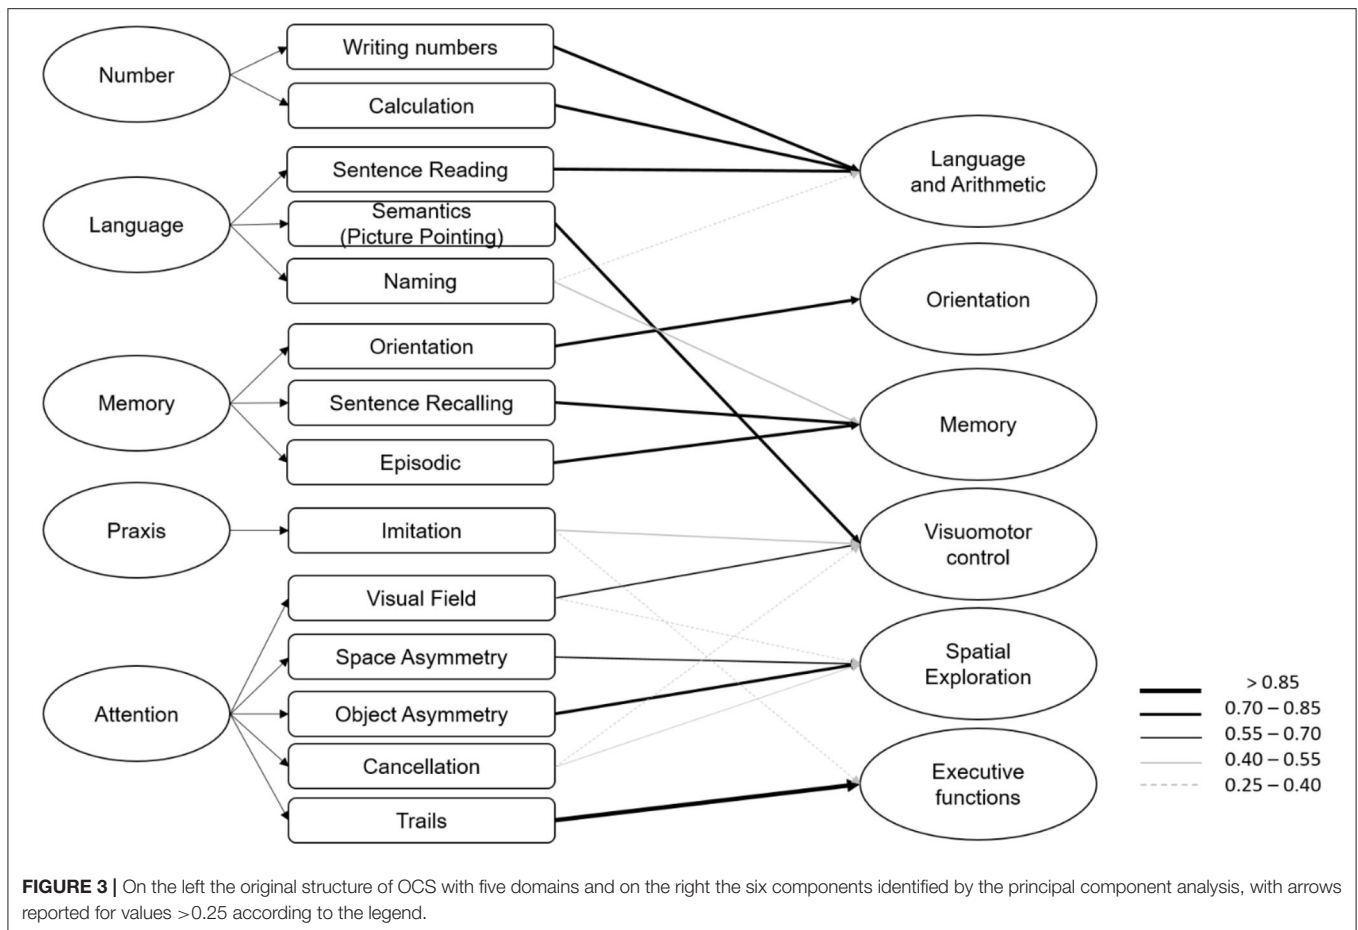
Number

Writing numbers

Calculation

Language

Sentence Reading

Semantics (Picture Pointing)

Naming

Memory

Orientation

Sentence Recalling

Episodic

Praxis

Imitation

Attention

Visual Field

Space Asymmetry

Object Asymmetry

Cancellation

Trails

Language and Arithmetic

Orientation

Memory

Visuomotor control

Spatial Exploration

Executive functions

> 0.85
0.70 – 0.85
0.55 – 0.70
0.40 – 0.55
0.25 – 0.40

**FIGURE 3 |** On the left the original structure of OCS with five domains and on the right the six components identified by the principal component analysis, with arrows reported for values >0.25 according to the legend.